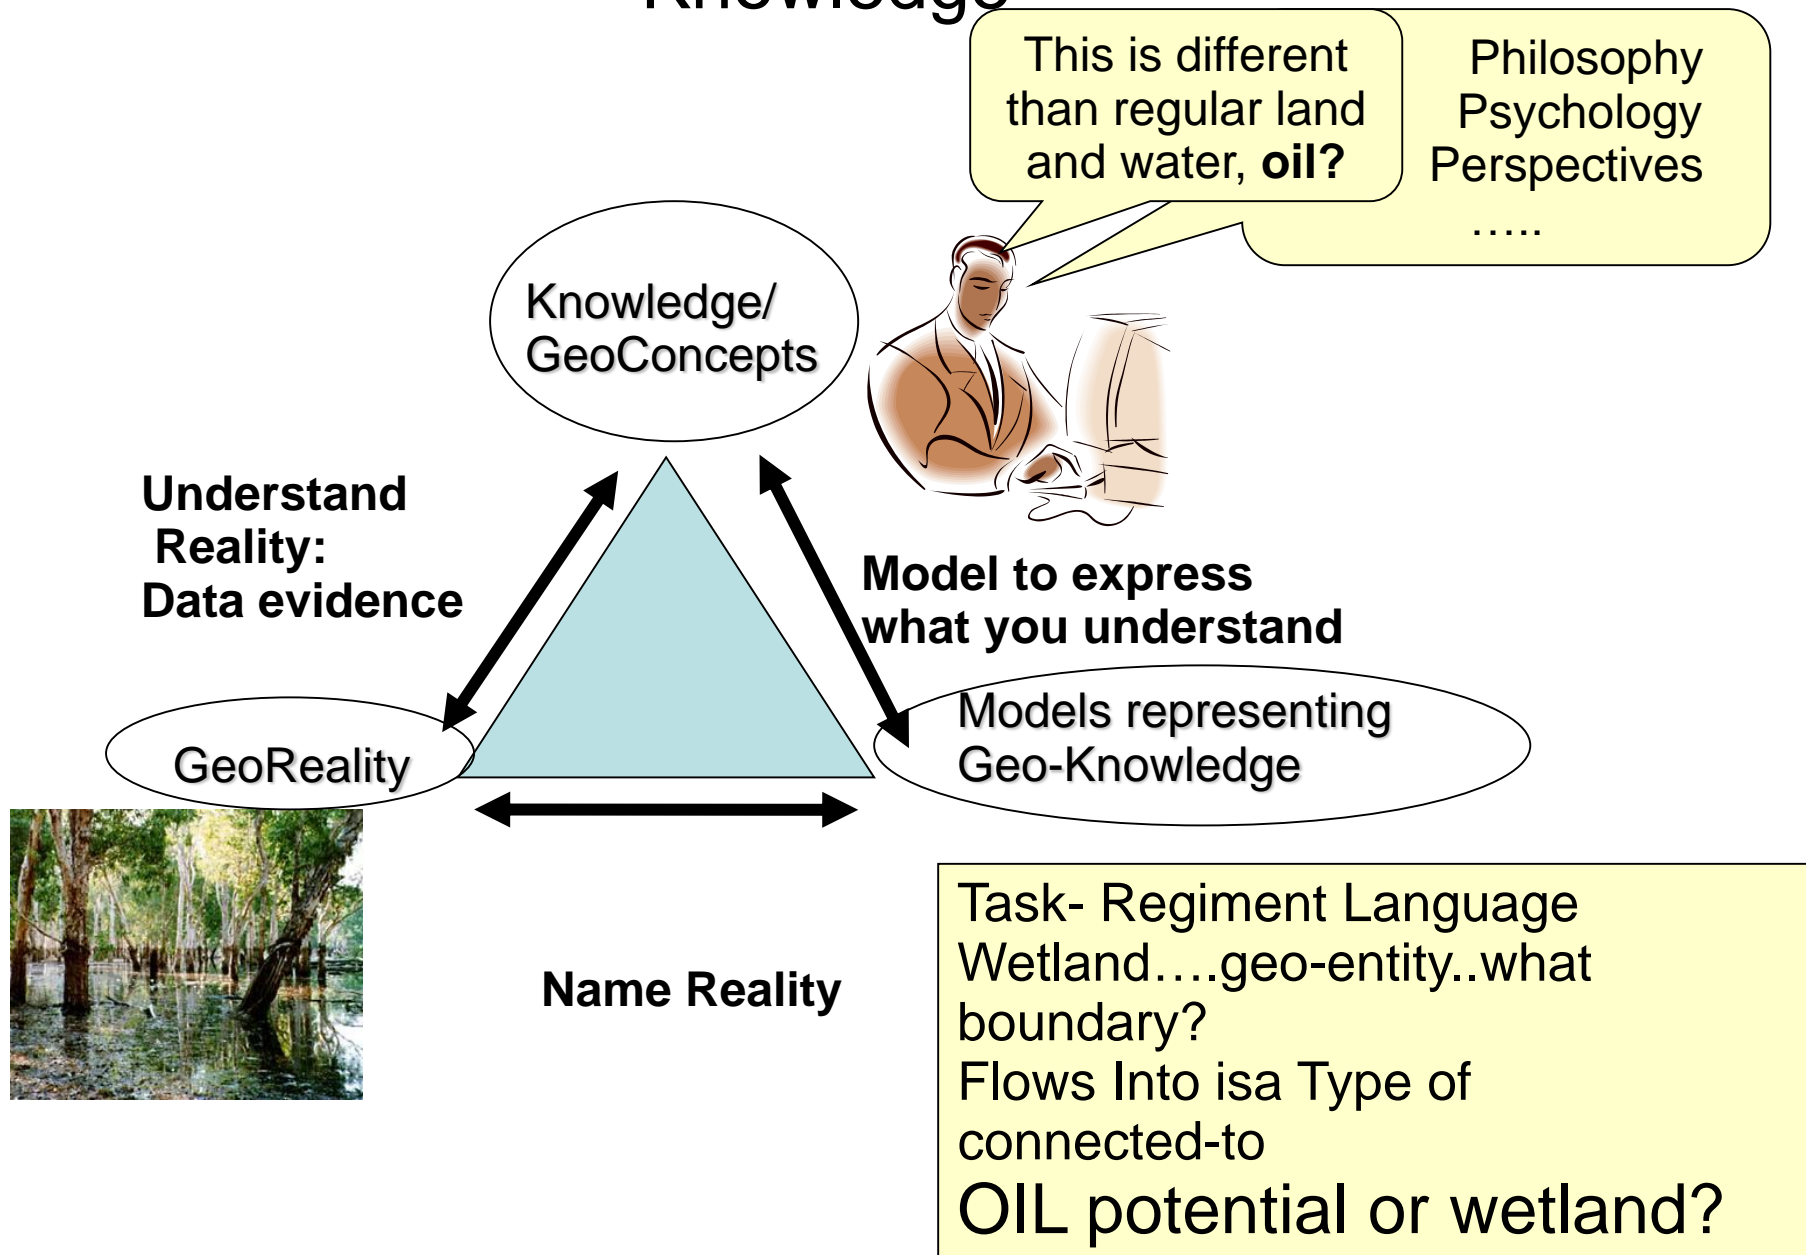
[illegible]

This is different than regular land and water, **oil?**

Philosophy
Psychology
Perspectives
…..

Knowledge/
GeoConcepts

Understand Reality:
Data evidence

Model to express what you understand

GeoReality

Models representing Geo-Knowledge

Name Reality

Task- Regiment Language
Wetland….geo-entity..what boundary?
Flows Into isa Type of connected-to
OIL potential or wetland?